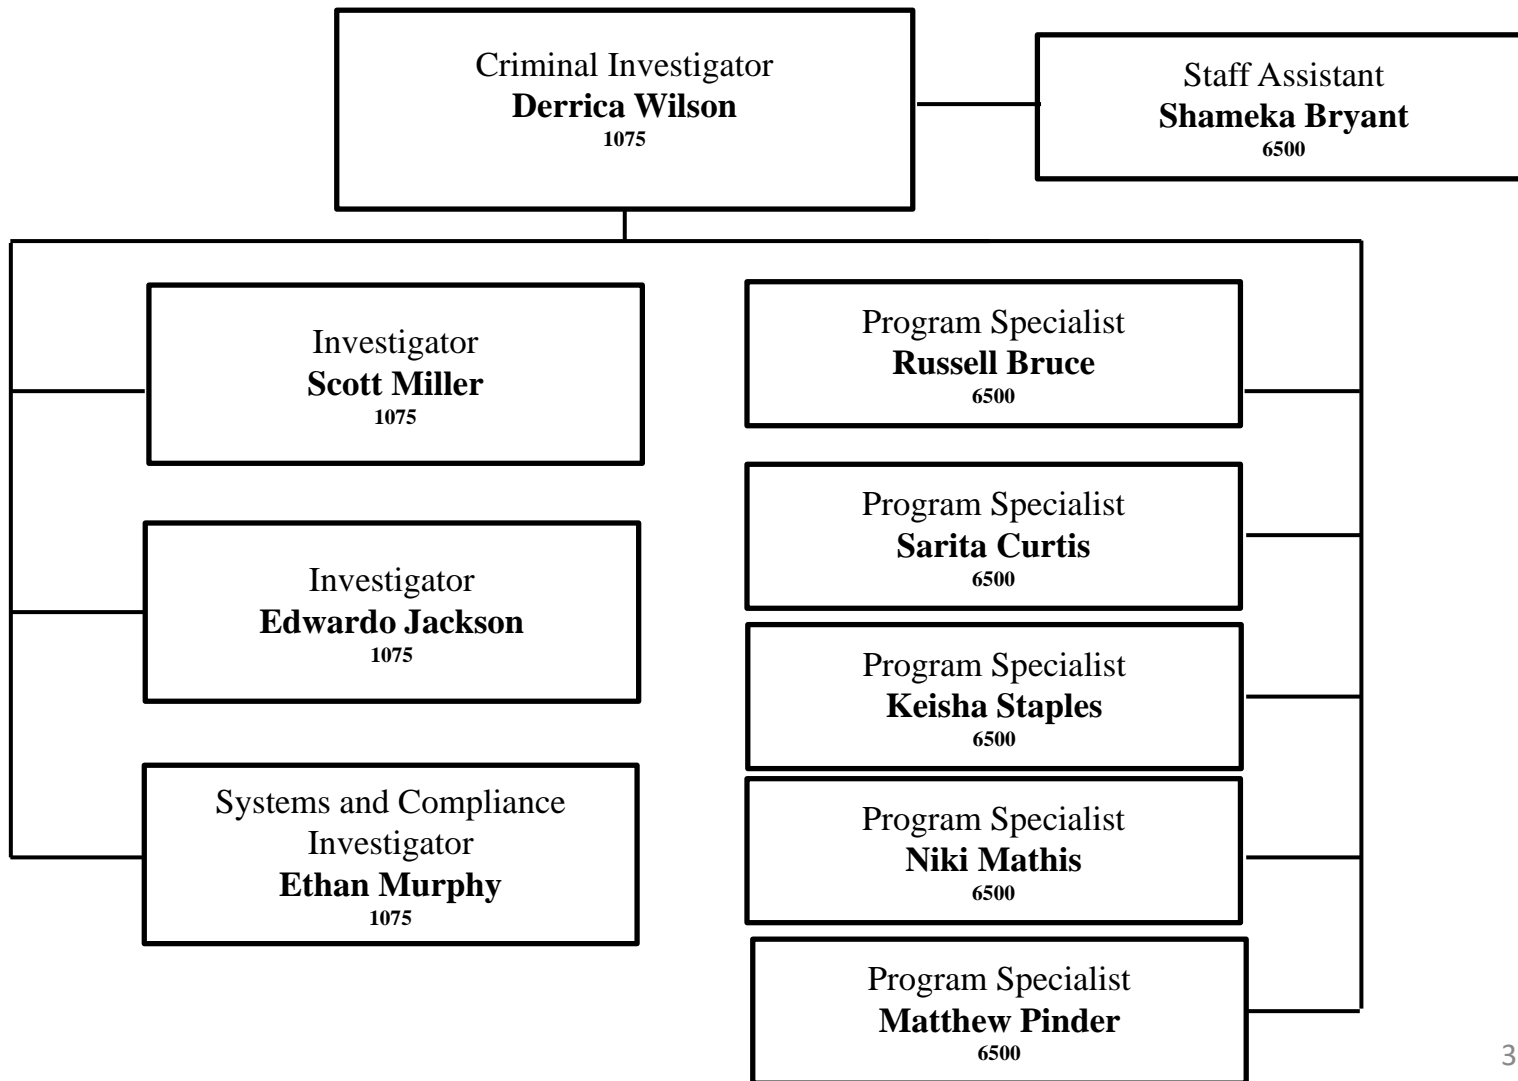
Criminal Investigator
**Derrica Wilson**
1075

Staff Assistant
**Shameka Bryant**
6500

Investigator
**Scott Miller**
1075

Investigator
**Edwardo Jackson**
1075

Systems and Compliance Investigator
**Ethan Murphy**
1075

Program Specialist
**Russell Bruce**
6500

Program Specialist
**Sarita Curtis**
6500

Program Specialist
**Keisha Staples**
6500

Program Specialist
**Niki Mathis**
6500

Program Specialist
**Matthew Pinder**
6500

3